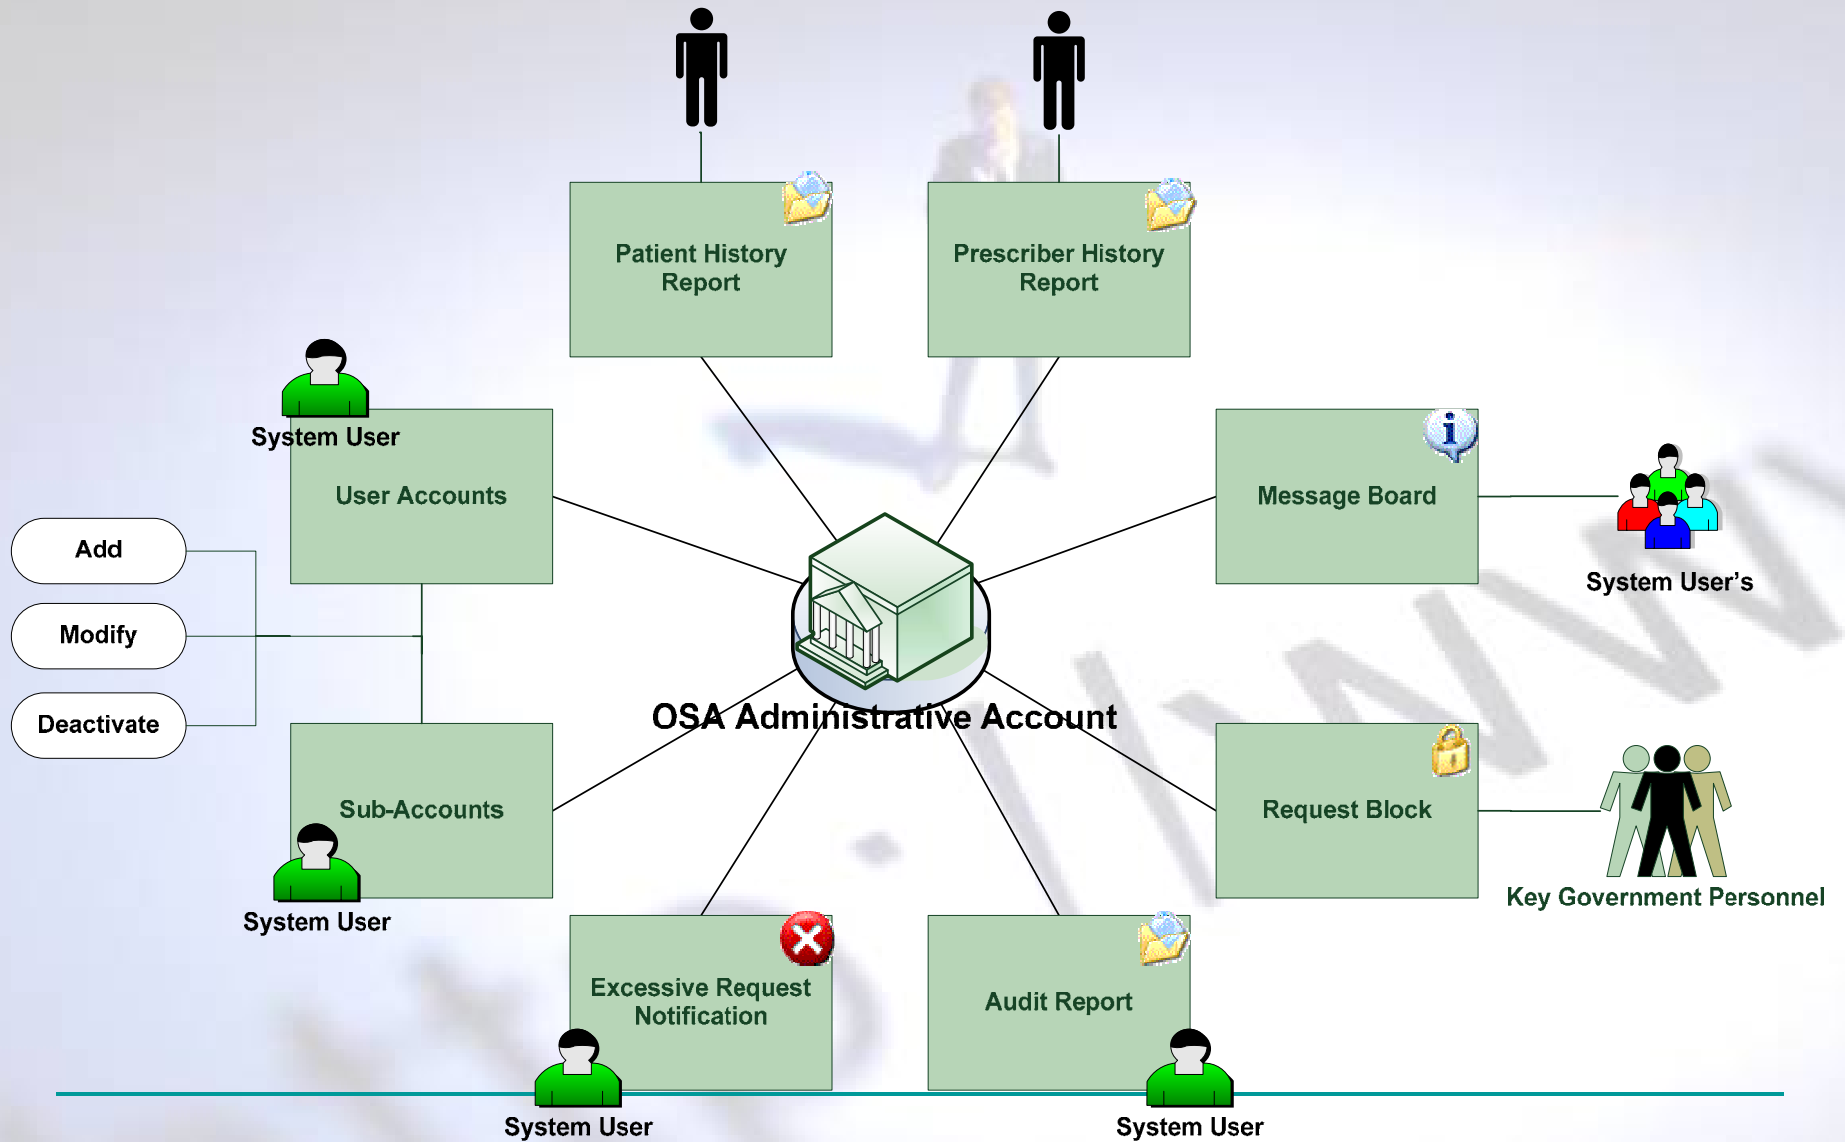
Patient History Report

Prescriber History Report

System User

User Accounts

Message Board

System User's

Add

Modify

Deactivate

OSA Administrative Account

Sub-Accounts

Request Block

Key Government Personnel

System User

Excessive Request Notification

Audit Report

System User

System User